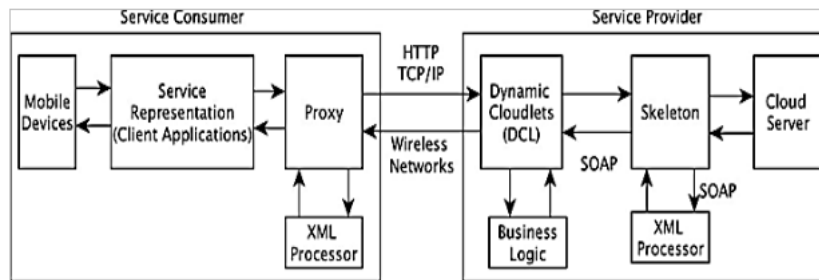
Service Consumer

Mobile Devices

Service Representation (Client Applications)

Proxy

XML Processor

HTTP TCP/IP

Wireless Networks

Service Provider

Dynamic Cloudlets (DCL)

Skeleton

Cloud Server

SOAP

SOAP

Business Logic

XML Processor